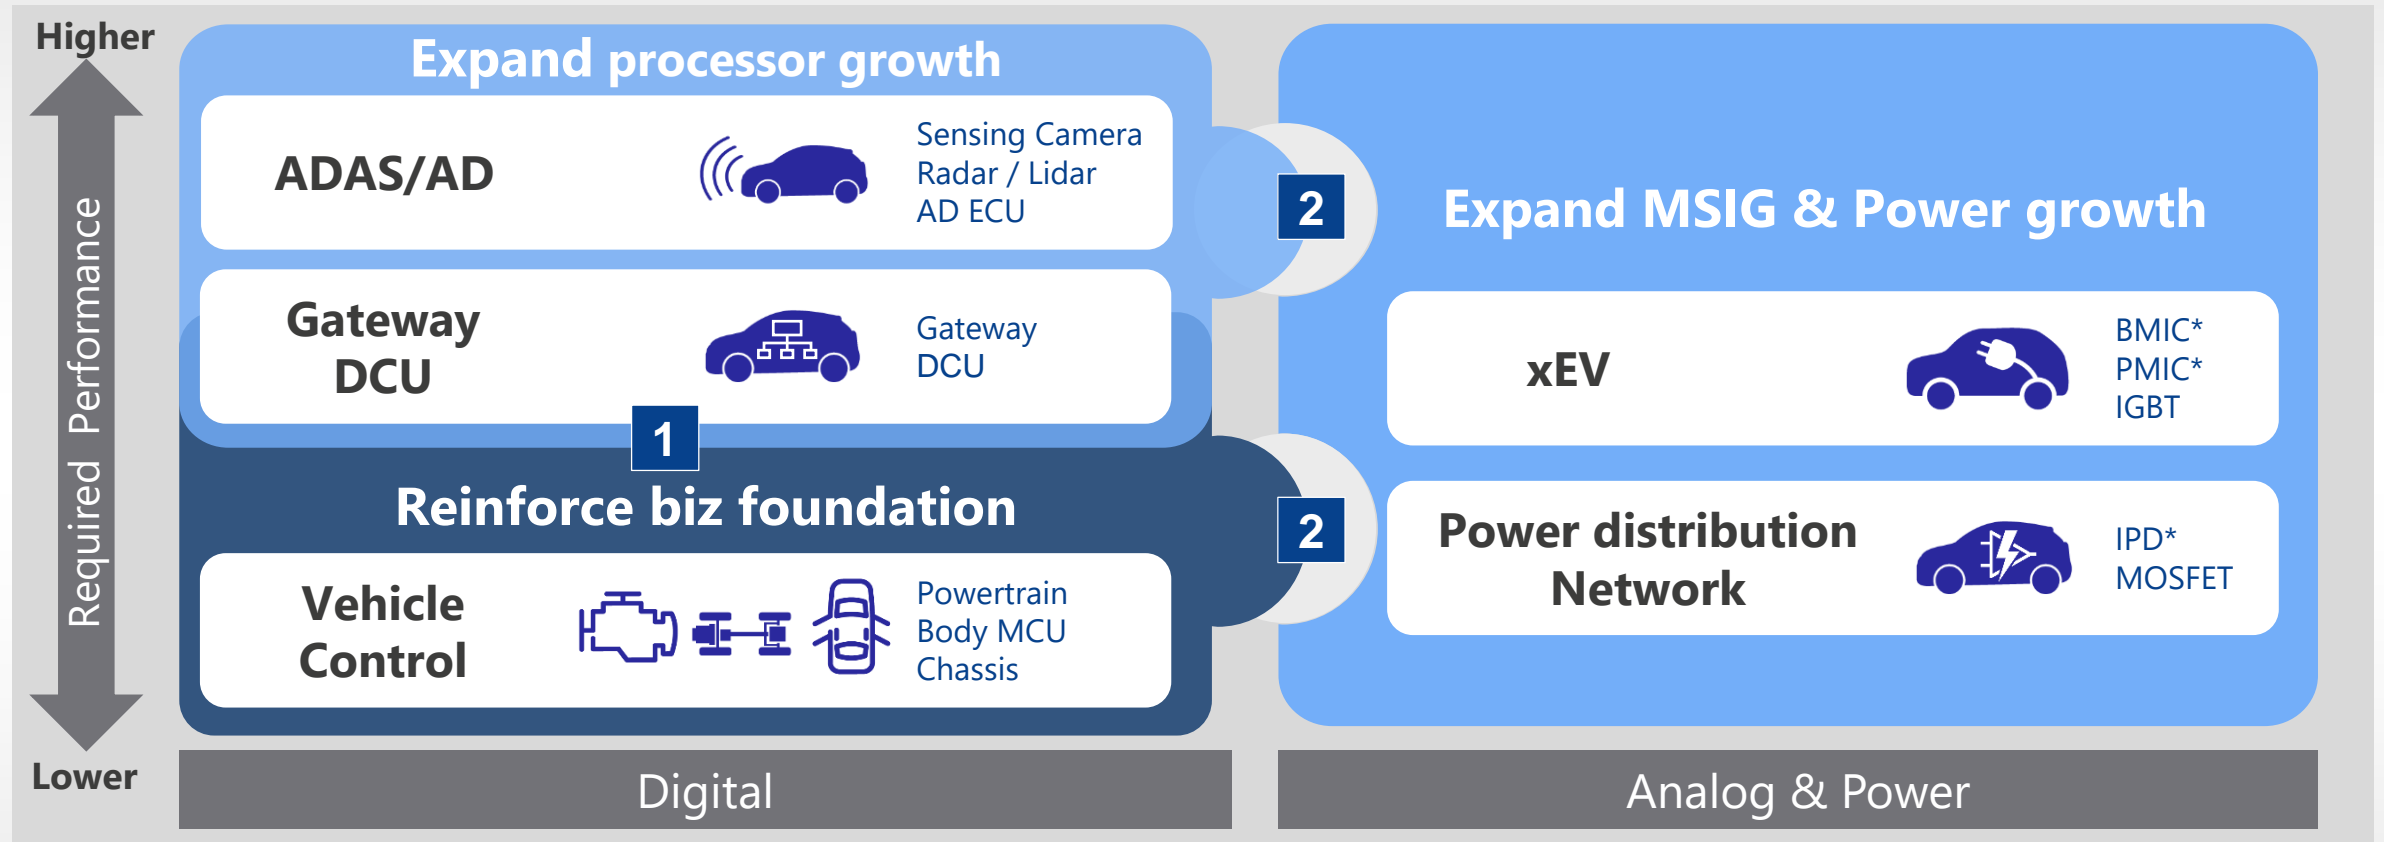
Higher

Required Performance

Lower

Expand processor growth

ADAS/AD

Sensing Camera
Radar / Lidar
AD ECU

Gateway
DCU

Gateway
DCU

1

Reinforce biz foundation

Vehicle
Control

Powertrain
Body MCU
Chassis

2

Expand MSIG & Power growth

xEV

BMIC*
PMIC*
IGBT

2

Power distribution
Network

IPD*
MOSFET

Digital

Analog & Power